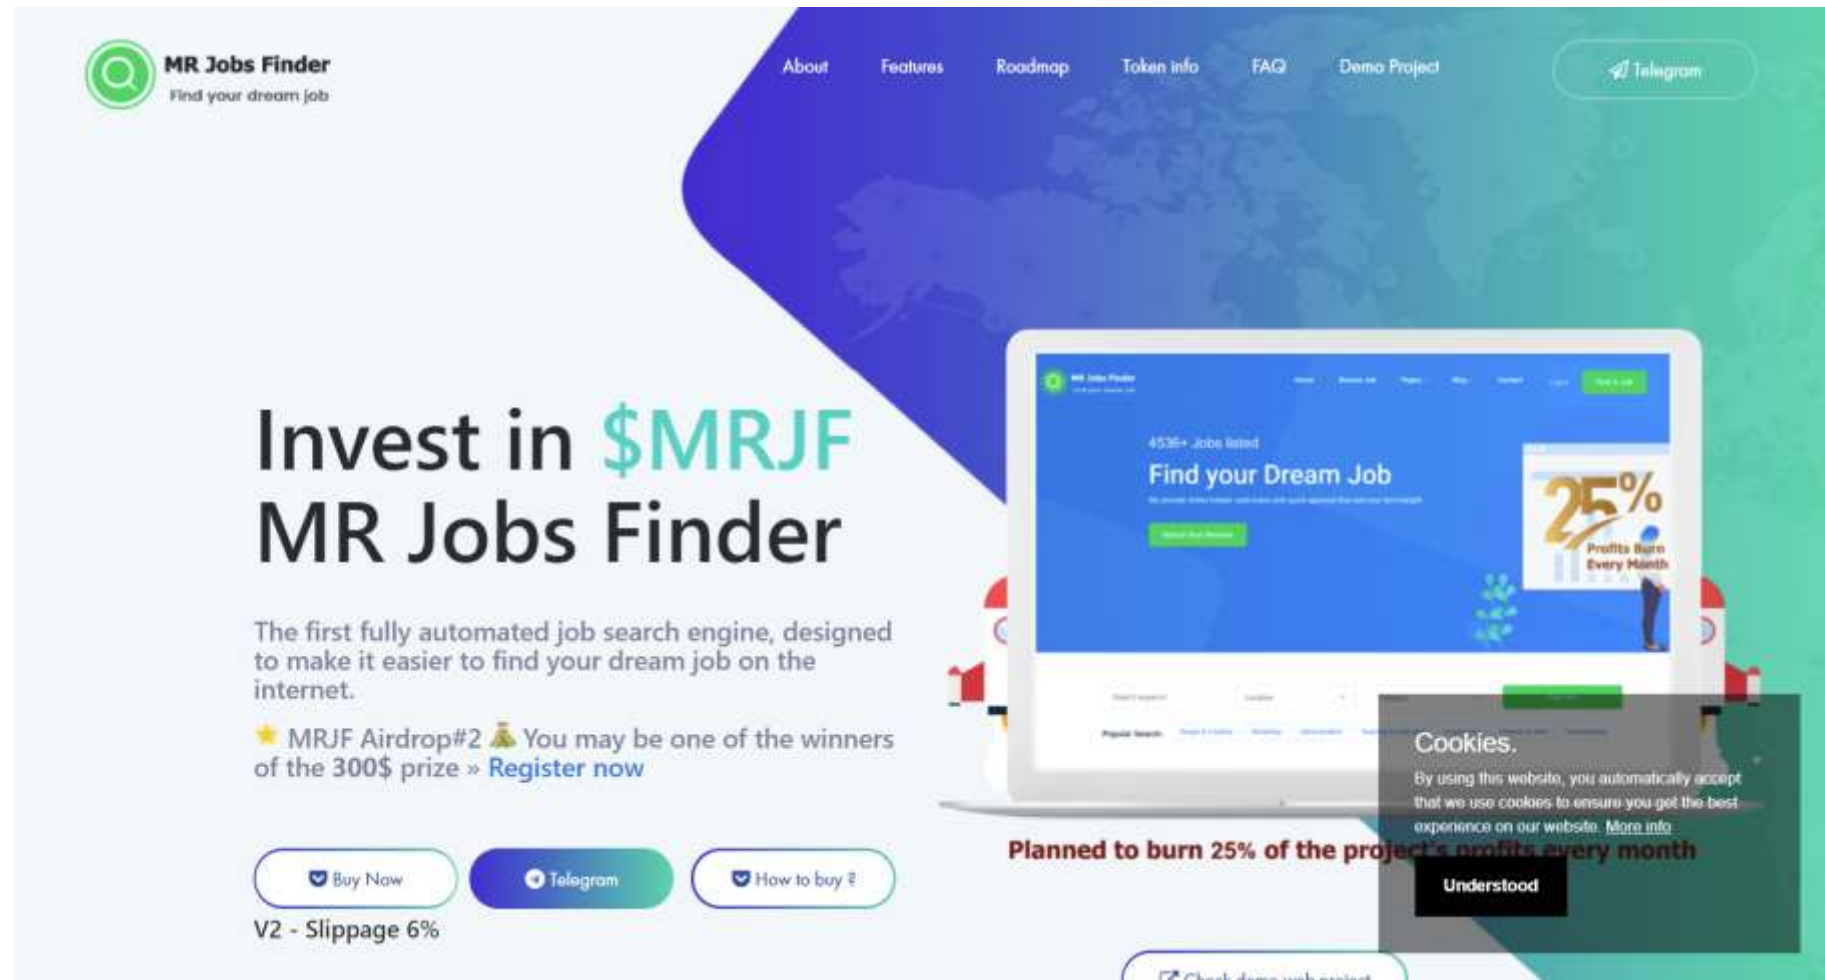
MR Jobs Finder
Find your dream job

About Features Roadmap Token info FAQ Demo Project

Telegram

Invest in $MRJF
MR Jobs Finder

The first fully automated job search engine, designed to make it easier to find your dream job on the internet.

MRJF Airdrop#2 You may be one of the winners of the 300$ prize » Register now

Buy Now Telegram How to buy ?

V2 - Slippage 6%

MR Jobs Finder

4536+ Jobs listed
Find your Dream Job

25%
Profits Burn
Every Month

Popular Search:

Planned to burn 25% of the project's profits every month

Cookies.
By using this website, you automatically accept that we use cookies to ensure you get the best experience on our website. More info

Understood

Check demo web project